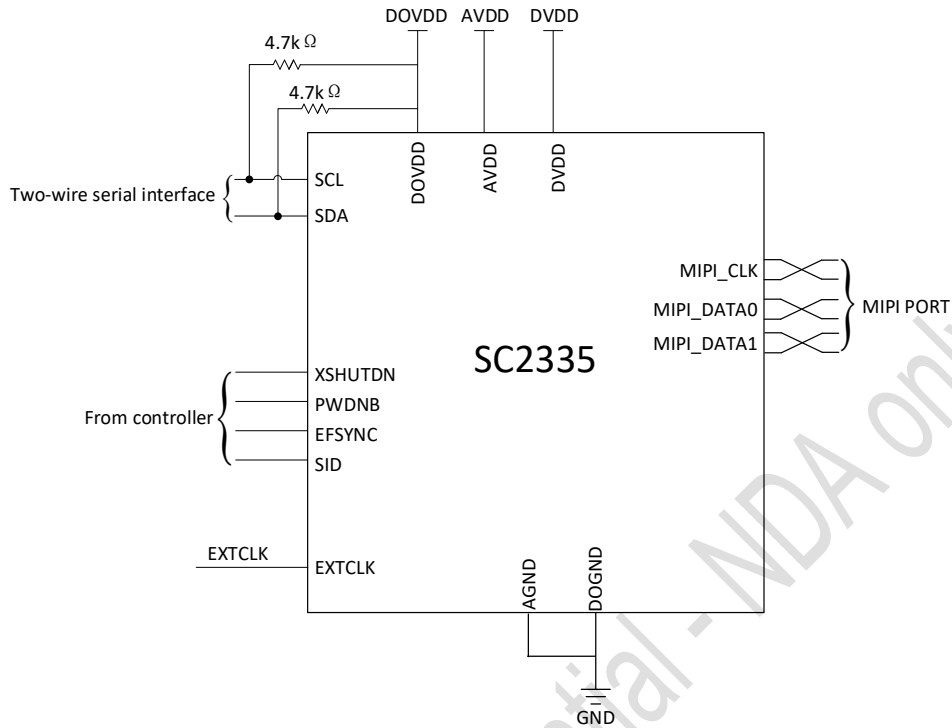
DOVDD AVDD DVDD

4.7k Ω

4.7k Ω

DOVDD

AVDD

DVDD

Two-wire serial interface

SCL

SDA

MIPI_CLK

MIPI_DATA0

MIPI_DATA1

MIPI PORT

SC2335

From controller

XSHUTDN

PWDNB

EFSYNC

SID

EXTCLK

EXTCLK

AGND

DOGND

GND

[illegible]tial - NDA onl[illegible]